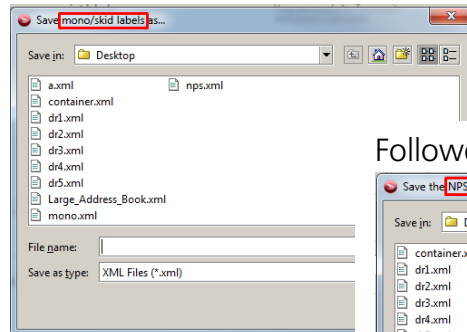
Save mono/skid labels as...

Save in: Desktop

a.xml
container.xml
dr1.xml
dr2.xml
dr3.xml
dr4.xml
dr5.xml
Large_Address_Book.xml
mono.xml
nps.xml

File name:
Save as type: XML Files (*.xml)

Followe

Save the NPS

Save in: D

container.x
dr1.xml
dr2.xml
dr3.xml
dr4.xml